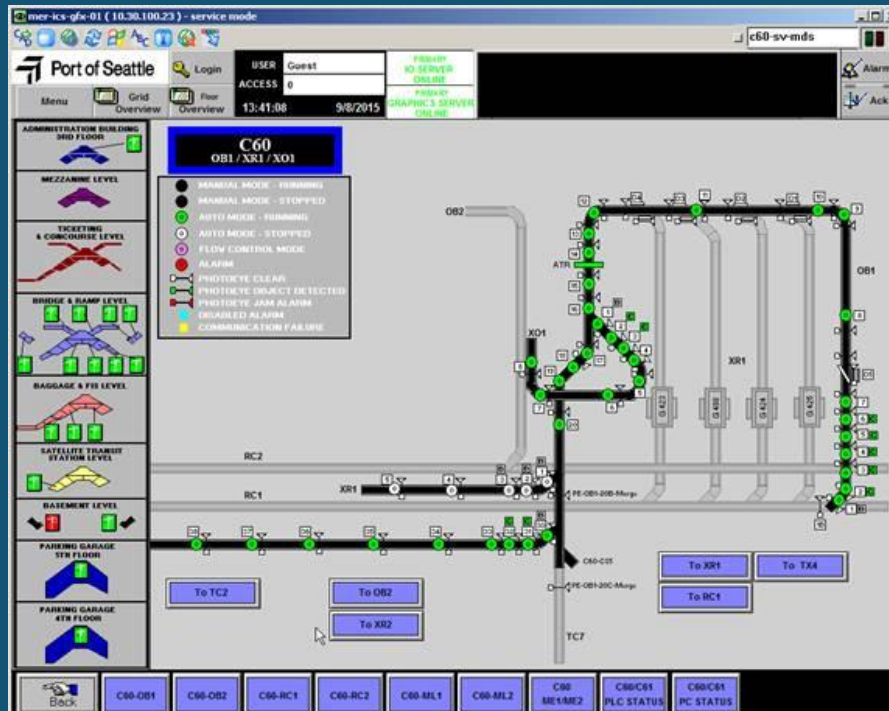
mer-ics-gfx-01 ( 10.30.100.23 ) - service mode

c60-sv-mds

Port of Seattle

Login

USER Guest

ACCESS 0

13:41:08 9/8/2015

PRIMARY IO SERVER ONLINE

PRIMARY GRAPHICS SERVER ONLINE

Alarm

Ack

Menu

Grid Overview

Floor Overview

ADMINISTRATION BUILDING 3RD FLOOR

MEZZANINE LEVEL

TICKETING & CONCOURSE LEVEL

BRIDGE & RAMP LEVEL

BAGGAGE & FIS LEVEL

SATELLITE TRANSIT STATION LEVEL

BASEMENT LEVEL

PARKING GARAGE 5TH FLOOR

PARKING GARAGE 4TH FLOOR

C60
OB1 / XR1 / XO1

MANUAL MODE - RUNNING
MANUAL MODE - STOPPED
AUTO MODE - RUNNING
AUTO MODE - STOPPED
FLOW CONTROL MODE
ALARM
PHOTOEYE CLEAR
PHOTOEYE OBJECT DETECTED
PHOTOEYE JAM ALARM
DISABLED ALARM
COMMUNICATION FAILURE

OB2

ATR

OB1

XO1

XR1

RC2

RC1

XR1

PE-OB1-20B-Merge

C60-C05

PE-OB1-20C-Merge

TC7

To TC2

To OB2

To XR2

To XR1

To TX4

To RC1

Back

C60-OB1

C60-OB2

C60-RC1

C60-RC2

C60-ML1

C60-ML2

C60 ME1/ME2

C60/C61 PLC STATUS

C60/C61 PC STATUS